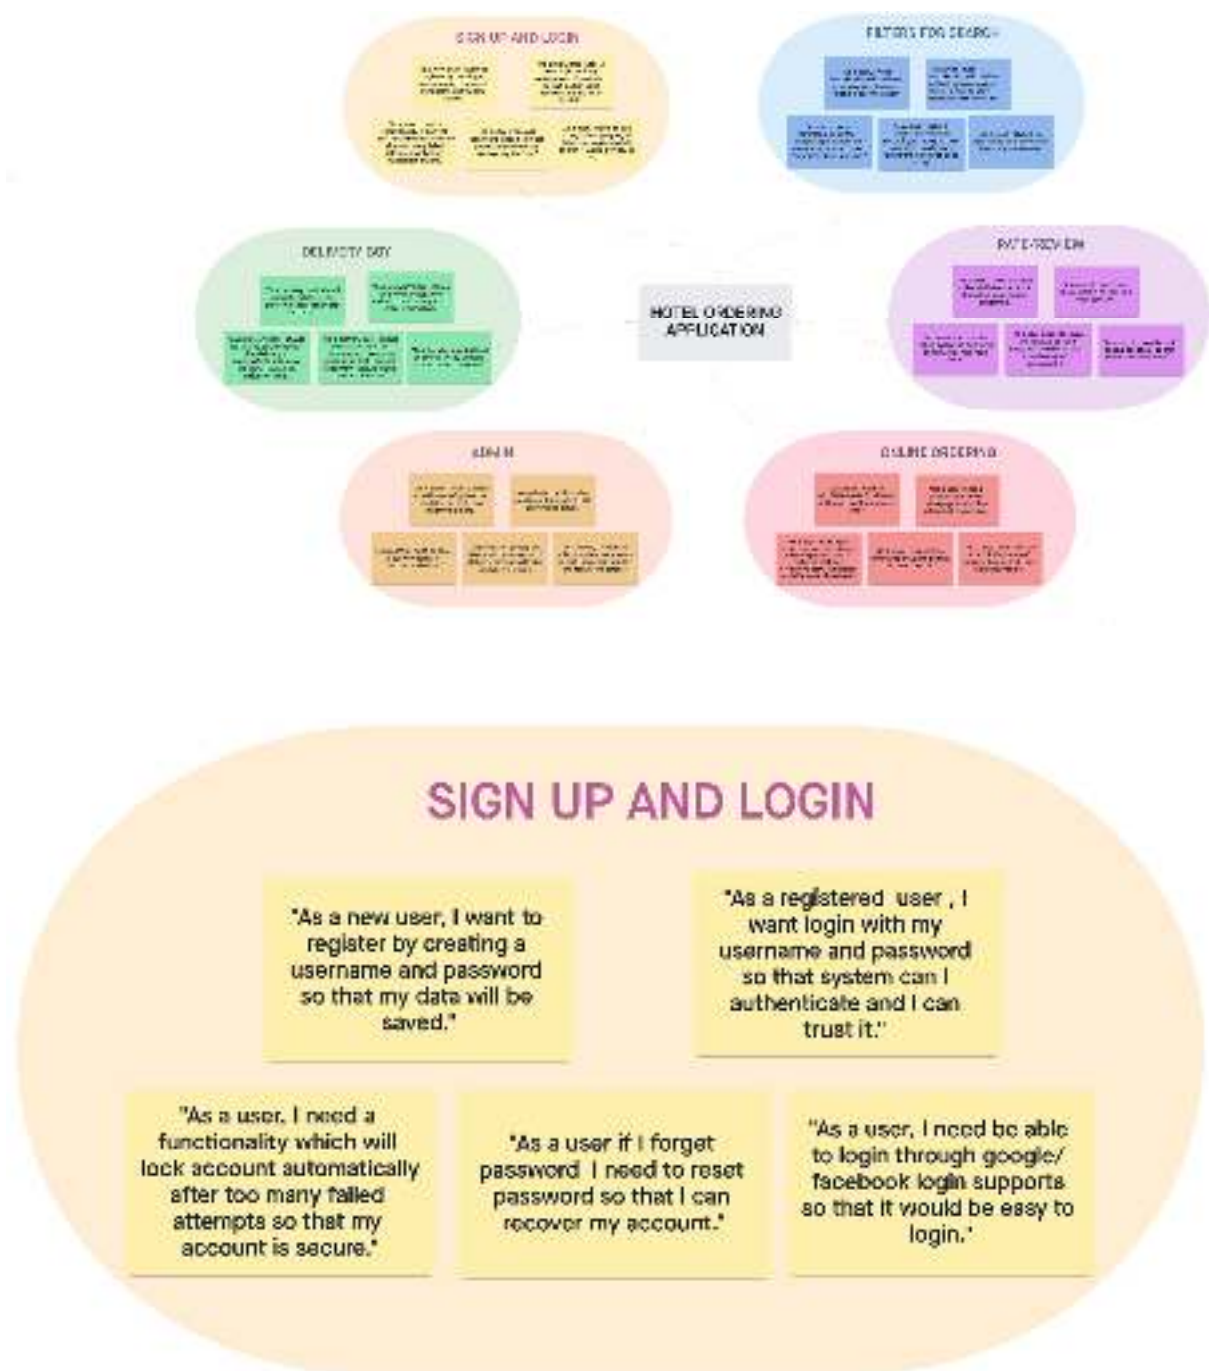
SIGN UP AND LOGIN

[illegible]

FILTERS FOR SEARCH

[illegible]

DELIVERY DAY

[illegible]

HOTEL ORDERING APPLICATION

RATE/REVIEW

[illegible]

ADMIN

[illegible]

ONLINE ORDERING

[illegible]

SIGN UP AND LOGIN

"As a new user, I want to register by creating a username and password so that my data will be saved."

"As a registered user , I want login with my username and password so that system can I authenticate and I can trust it."

"As a user, I need a functionality which will lock account automatically after too many failed attempts so that my account is secure."

"As a user if I forget password I need to reset password so that I can recover my account."

"As a user, I need be able to login through google/ facebook login supports so that it would be easy to login."